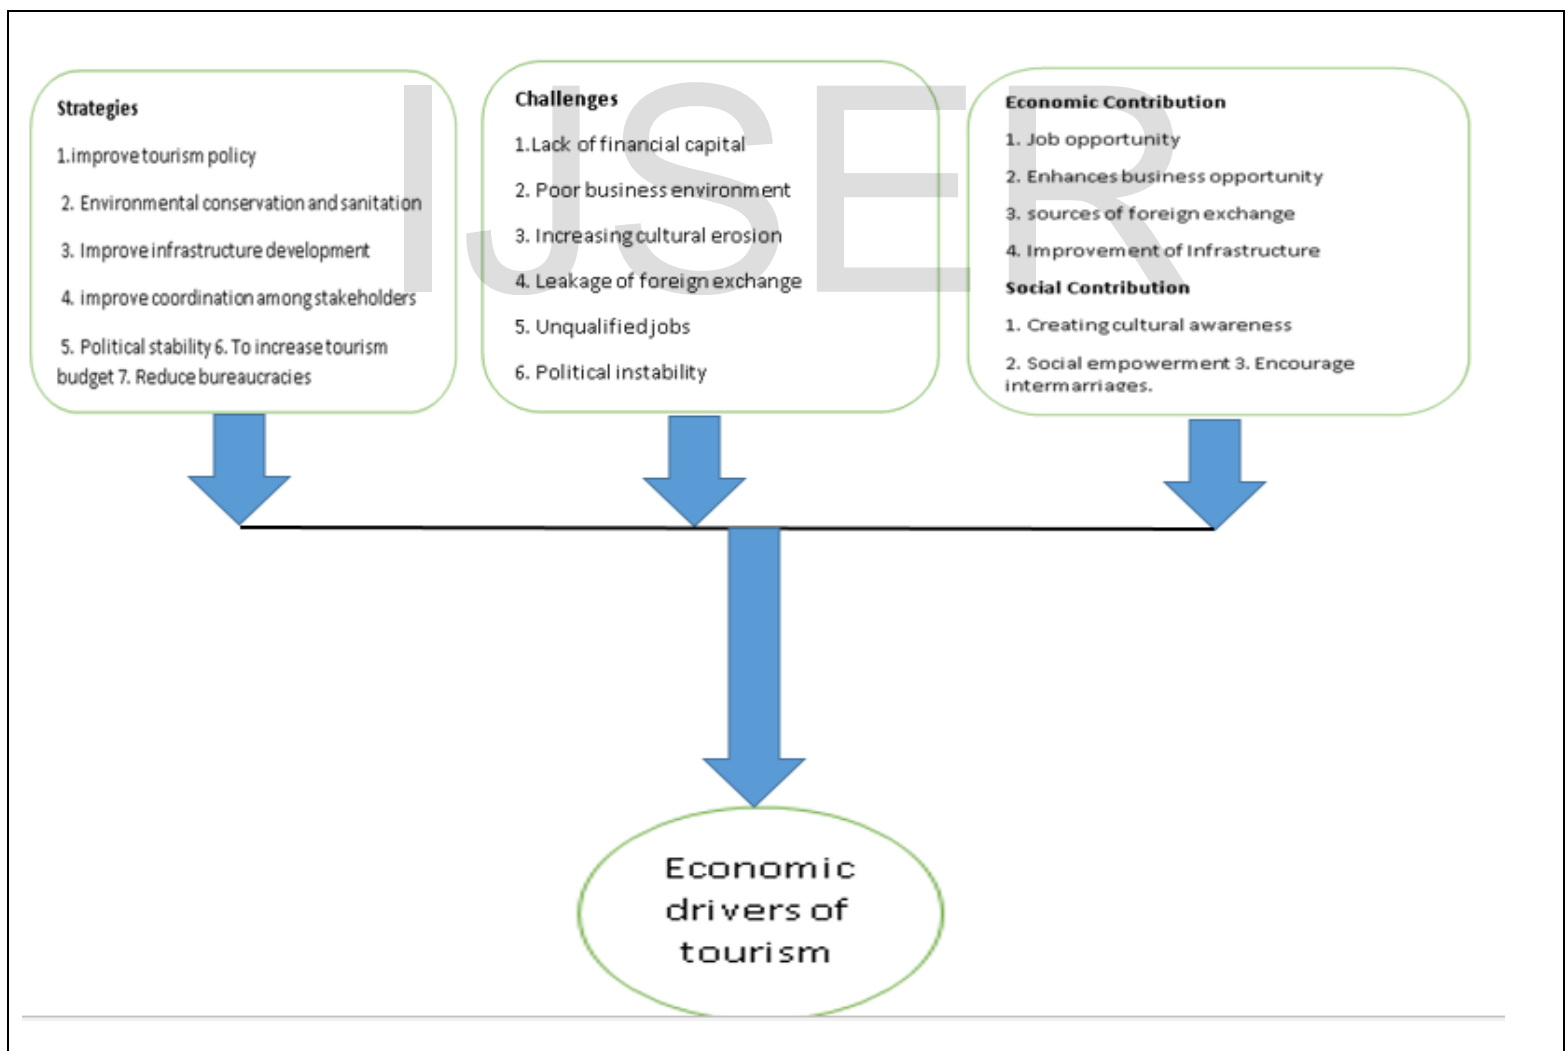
IJSER

Strategies

1.improve tourism policy

2. Environmental conservation and sanitation

3. Improve infrastructure development

4. improve coordination among stakeholders

5. Political stability 6. To increase tourism budget 7. Reduce bureaucracies

Challenges

1.Lack of financial capital

2. Poor business environment

3. Increasing cultural erosion

4. Leakage of foreign exchange

5. Unqualified jobs

6. Political instability

Economic Contribution

1. Job opportunity

2. Enhances business opportunity

3. sources of foreign exchange

4. Improvement of Infrastructure

Social Contribution

1. Creating cultural awareness

2. Social empowerment 3. Encourage intermarriages.

Economic drivers of tourism